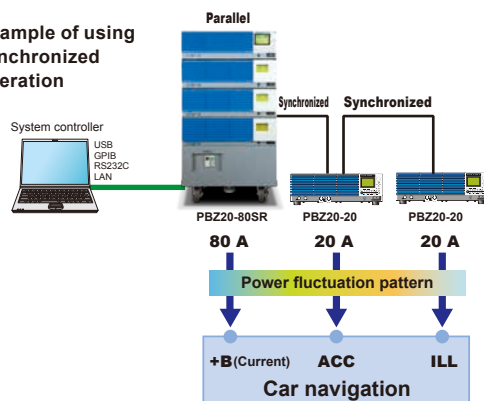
ample of using
nchronized
eration

Parallel

Synchronized

Synchronized

System controller

USB
GPIB
RS232C
LAN

PBZ20-80SR

PBZ20-20

PBZ20-20

80 A

20 A

20 A

Power fluctuation pattern

+B(Current)

ACC

ILL

Car navigation